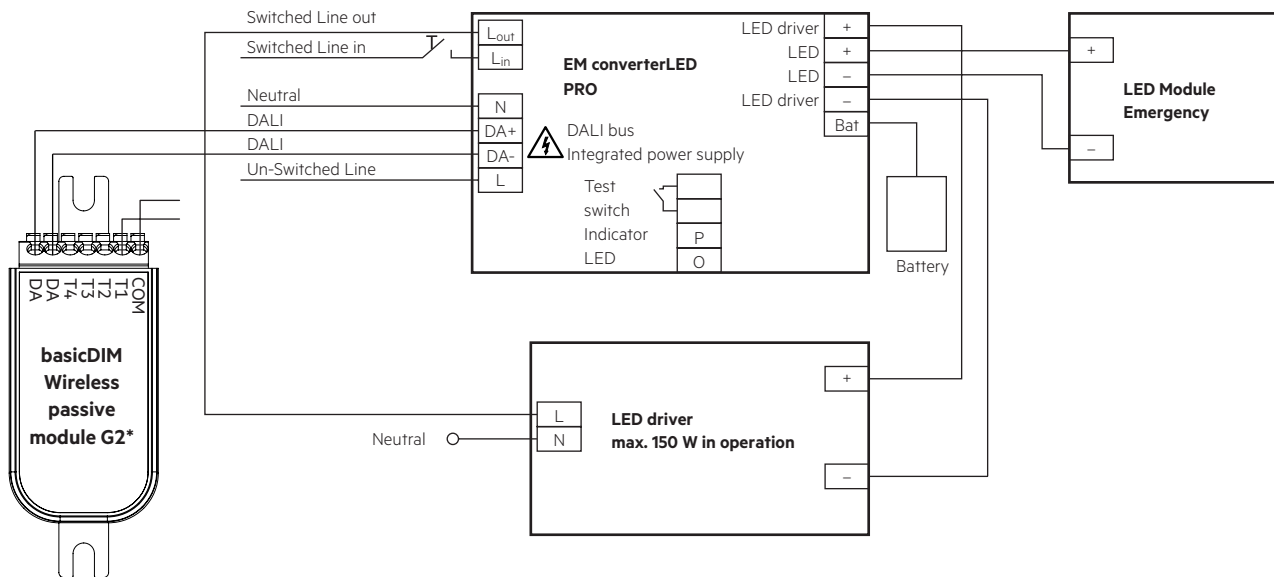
Switched Line out
Switched Line in
Neutral
DALI
DALI
Un-Switched Line

$L_{out}$
$L_{in}$
N
DA+
DA-
L

EM converterLED PRO

DALI bus
Integrated power supply

Test switch
Indicator LED
P
O

LED driver +
LED +
LED –
LED driver –
Bat

Battery

+
–
LED Module Emergency

DA
DA
T4
T3
T2
T1
COM

basicDIM Wireless passive module G2*

+
–
L
N
Neutral
LED driver
max. 150 W in operation